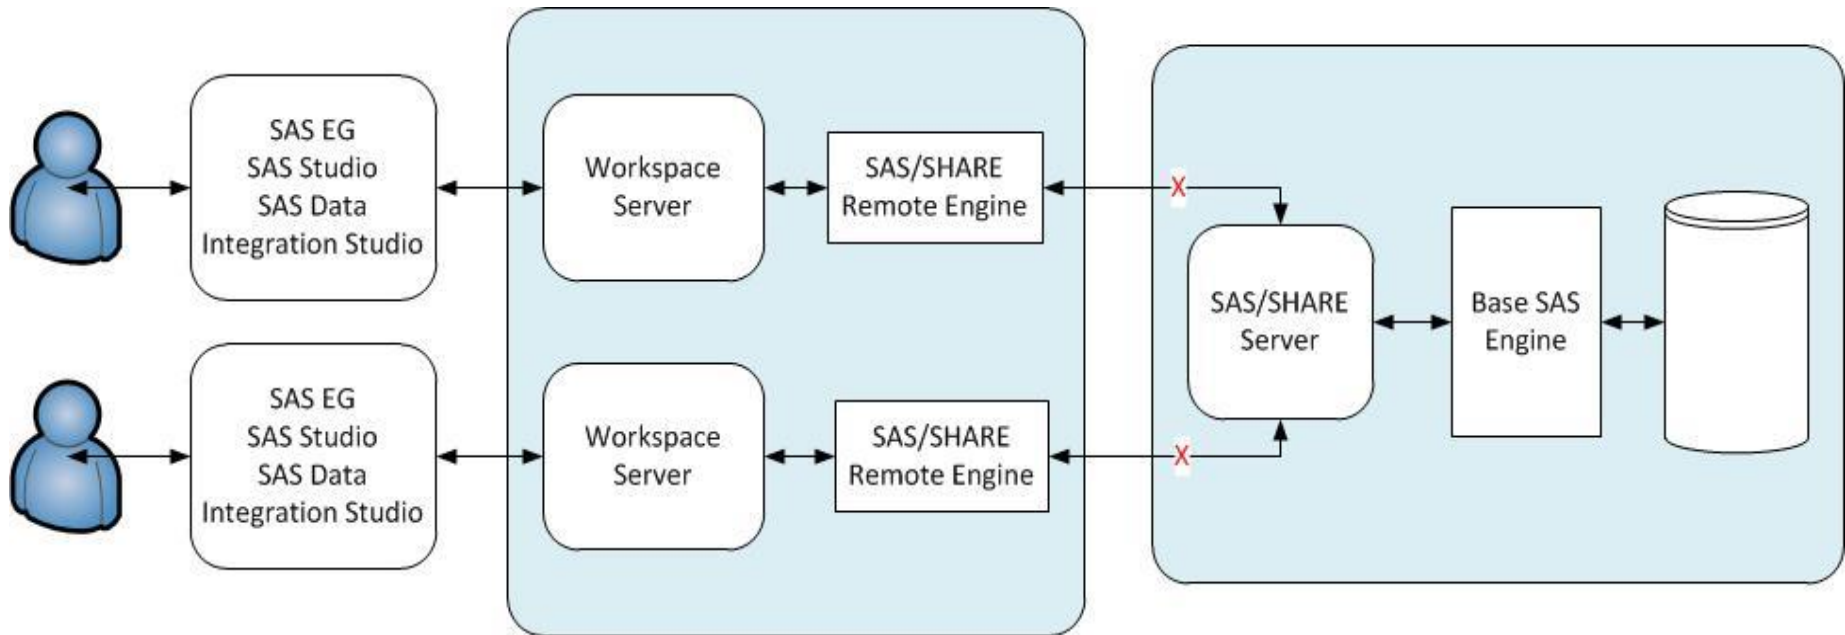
SAS EG
SAS Studio
SAS Data
Integration Studio

Workspace
Server

SAS/SHARE
Remote Engine

X

SAS EG
SAS Studio
SAS Data
Integration Studio

Workspace
Server

SAS/SHARE
Remote Engine

X

SAS/SHARE
Server

Base SAS
Engine